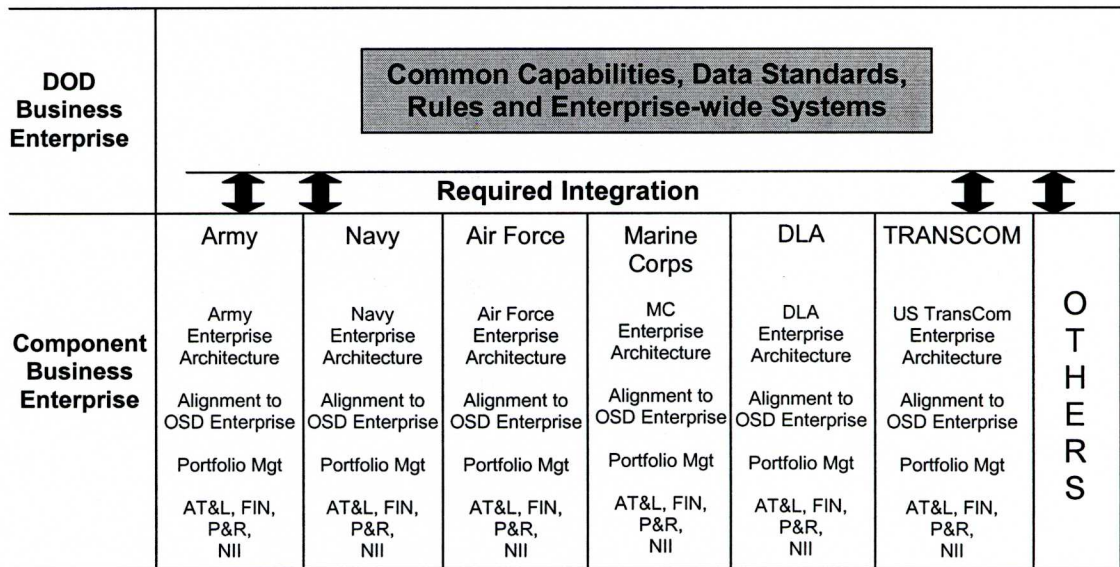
DOD Business Enterprise

Common Capabilities, Data Standards, Rules and Enterprise-wide Systems

Required Integration

Component Business Enterprise

| Army | Navy | Air Force | Marine Corps | DLA | TRANSCOM | |
|---|---|---|---|---|---|---|
| Army Enterprise Architecture | Navy Enterprise Architecture | Air Force Enterprise Architecture | MC Enterprise Architecture | DLA Enterprise Architecture | US TransCom Enterprise Architecture | O T H E R S |
| Alignment to OSD Enterprise | Alignment to OSD Enterprise | Alignment to OSD Enterprise | Alignment to OSD Enterprise | Alignment to OSD Enterprise | Alignment to OSD Enterprise | |
| Portfolio Mgt | Portfolio Mgt | Portfolio Mgt | Portfolio Mgt | Portfolio Mgt | Portfolio Mgt | |
| AT&L, FIN, P&R, NII | AT&L, FIN, P&R, NII | AT&L, FIN, P&R, NII | AT&L, FIN, P&R, NII | AT&L, FIN, P&R, NII | AT&L, FIN, P&R, NII | |